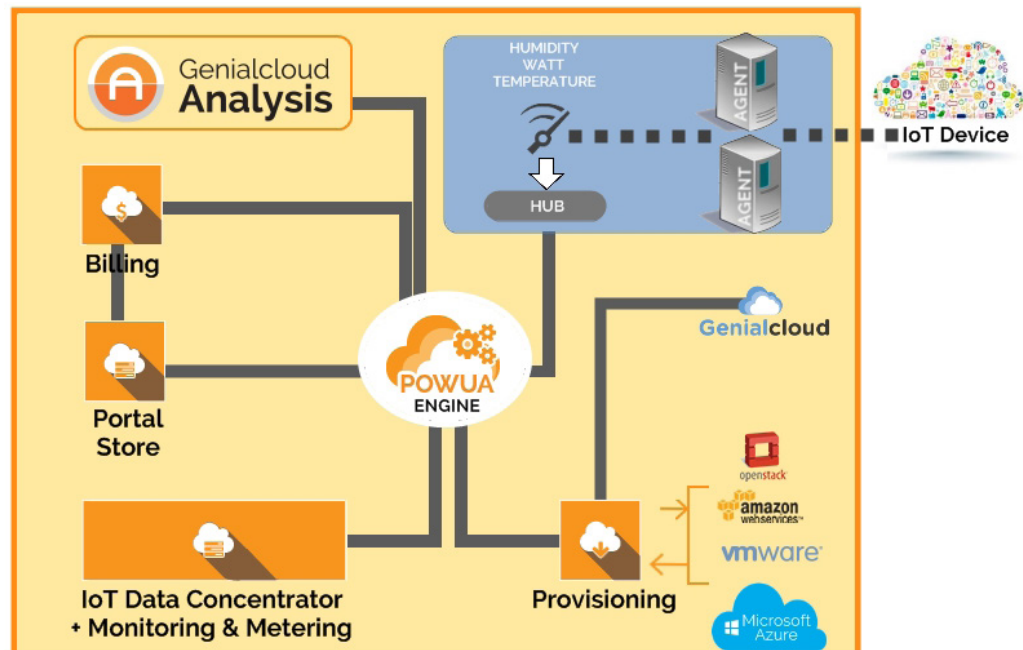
Genialcloud
Analysis

HUMIDITY
WATT
TEMPERATURE

AGENT

AGENT

IoT Device

HUB

Billing

Genialcloud

Portal
Store

POWUA
ENGINE

openstack

amazon
webservices™

vmware®

IoT Data Concentrator
+ Monitoring & Metering

Provisioning

Microsoft
Azure